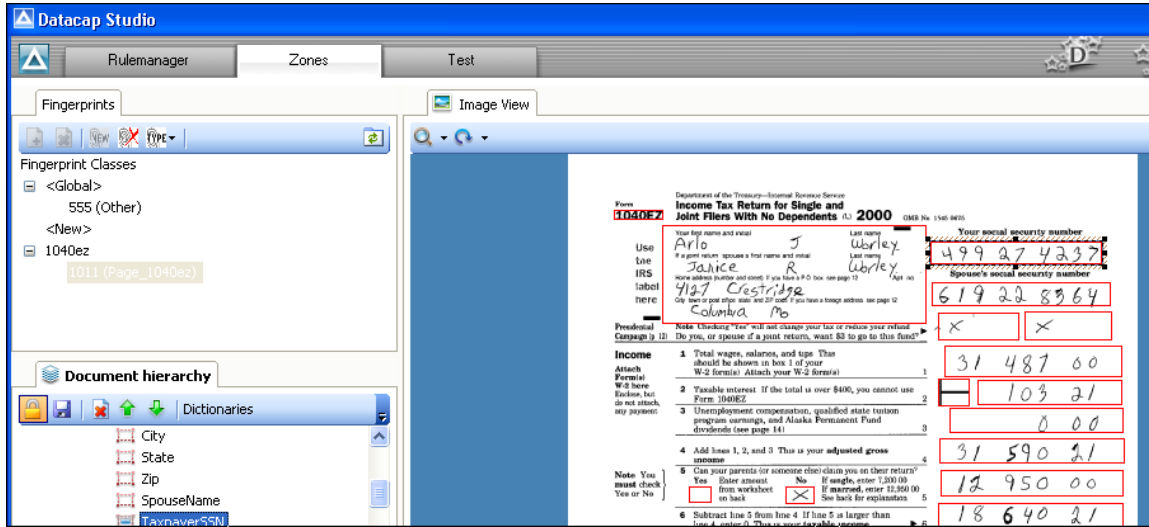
Datacap Studio

Rulemanager
Zones
Test

Fingerprints

Fingerprint Classes
<Global>
555 (Other)
<New>
1040ez
1011 (Page_1040ez)

Document hierarchy
Dictionaries
City
State
Zip
SpouseName
TaxpayerSSN

Image View

Department of the Treasury—Internal Revenue Service
Form 1040EZ
Income Tax Return for Single and Joint Filers With No Dependents (L) 2000 OMB No 1545-0675

Use the IRS label here

Your first name and initial
Arlo J
Last name
Wbrley
If a joint return, spouse's first name and initial
Janice R
Last name
Wbrley
Home address (number and street) If you have a P.O. box, see page 12
Apt no
4127 Crestridge
City, town or post office, state, and ZIP code. If you have a foreign address, see page 12
Columbia Mo

Your social security number
499 27 4237
Spouse's social security number
619 22 8364

Presidential Campaign (p 12)
Note Checking "Yes" will not change your tax or reduce your refund
Do you, or spouse if a joint return, want $3 to go to this fund?
X X

Income
Attach Form(s) W-2 here
Enclose, but do not attach, any payment

1 Total wages, salaries, and tips This should be shown in box 1 of your W-2 form(s) Attach your W-2 form(s) 1
31 487 00

2 Taxable interest If the total is over $400, you cannot use Form 1040EZ 2
103 21

3 Unemployment compensation, qualified state tuition program earnings, and Alaska Permanent Fund dividends (see page 14) 3
0 00

4 Add lines 1, 2, and 3 This is your adjusted gross income 4
31 590 21

Note You must check Yes or No
5 Can your parents (or someone else) claim you on their return?
Yes Enter amount from worksheet on back
No If single, enter 7,200 00 If married, enter 12,950 00 See back for explanation 5
X
12 950 00

6 Subtract line 5 from line 4 If line 5 is larger than line 4, enter 0 This is your taxable income 6
18 640 21